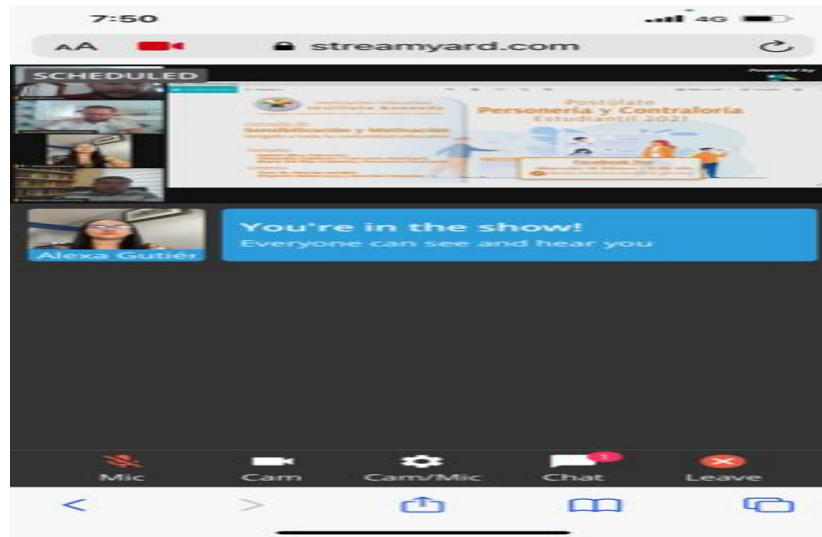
7:50
4G
AA
streamyard.com
SCHEDULED
Powered by
Postúlate
Personería y Contraloría
Estudiantil 2021
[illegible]
Sensibilización y Motivación
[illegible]
Facebook live
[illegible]
Alexa Gutiér
You're in the show!
Everyone can see and hear you
Mic
Cam
Cam/Mic
Chat
1
Leave